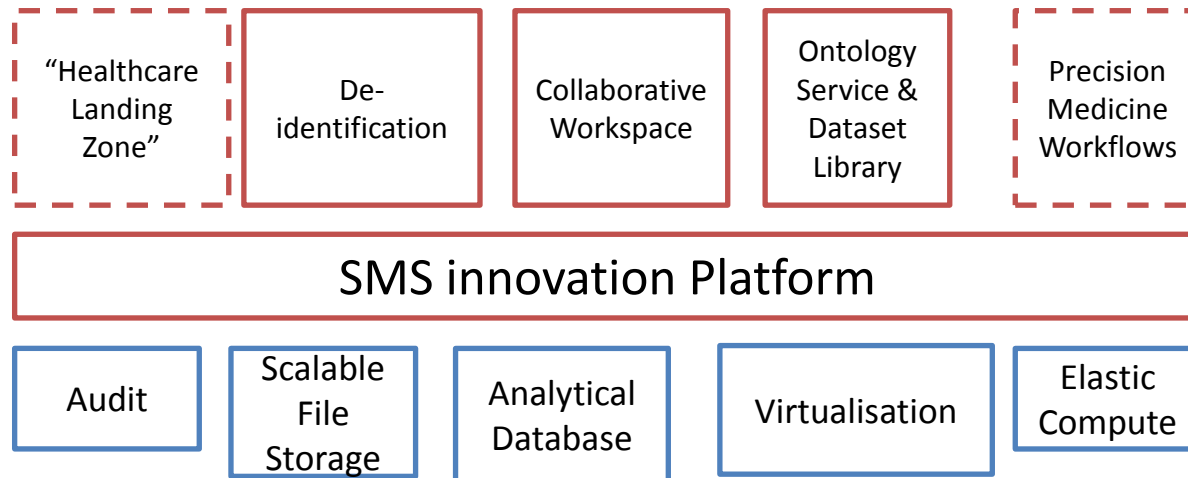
"Healthcare Landing Zone"

De-identification

Collaborative Workspace

Ontology Service & Dataset Library

Precision Medicine Workflows

SMS innovation Platform

Audit

Scalable File Storage

Analytical Database

Virtualisation

Elastic Compute